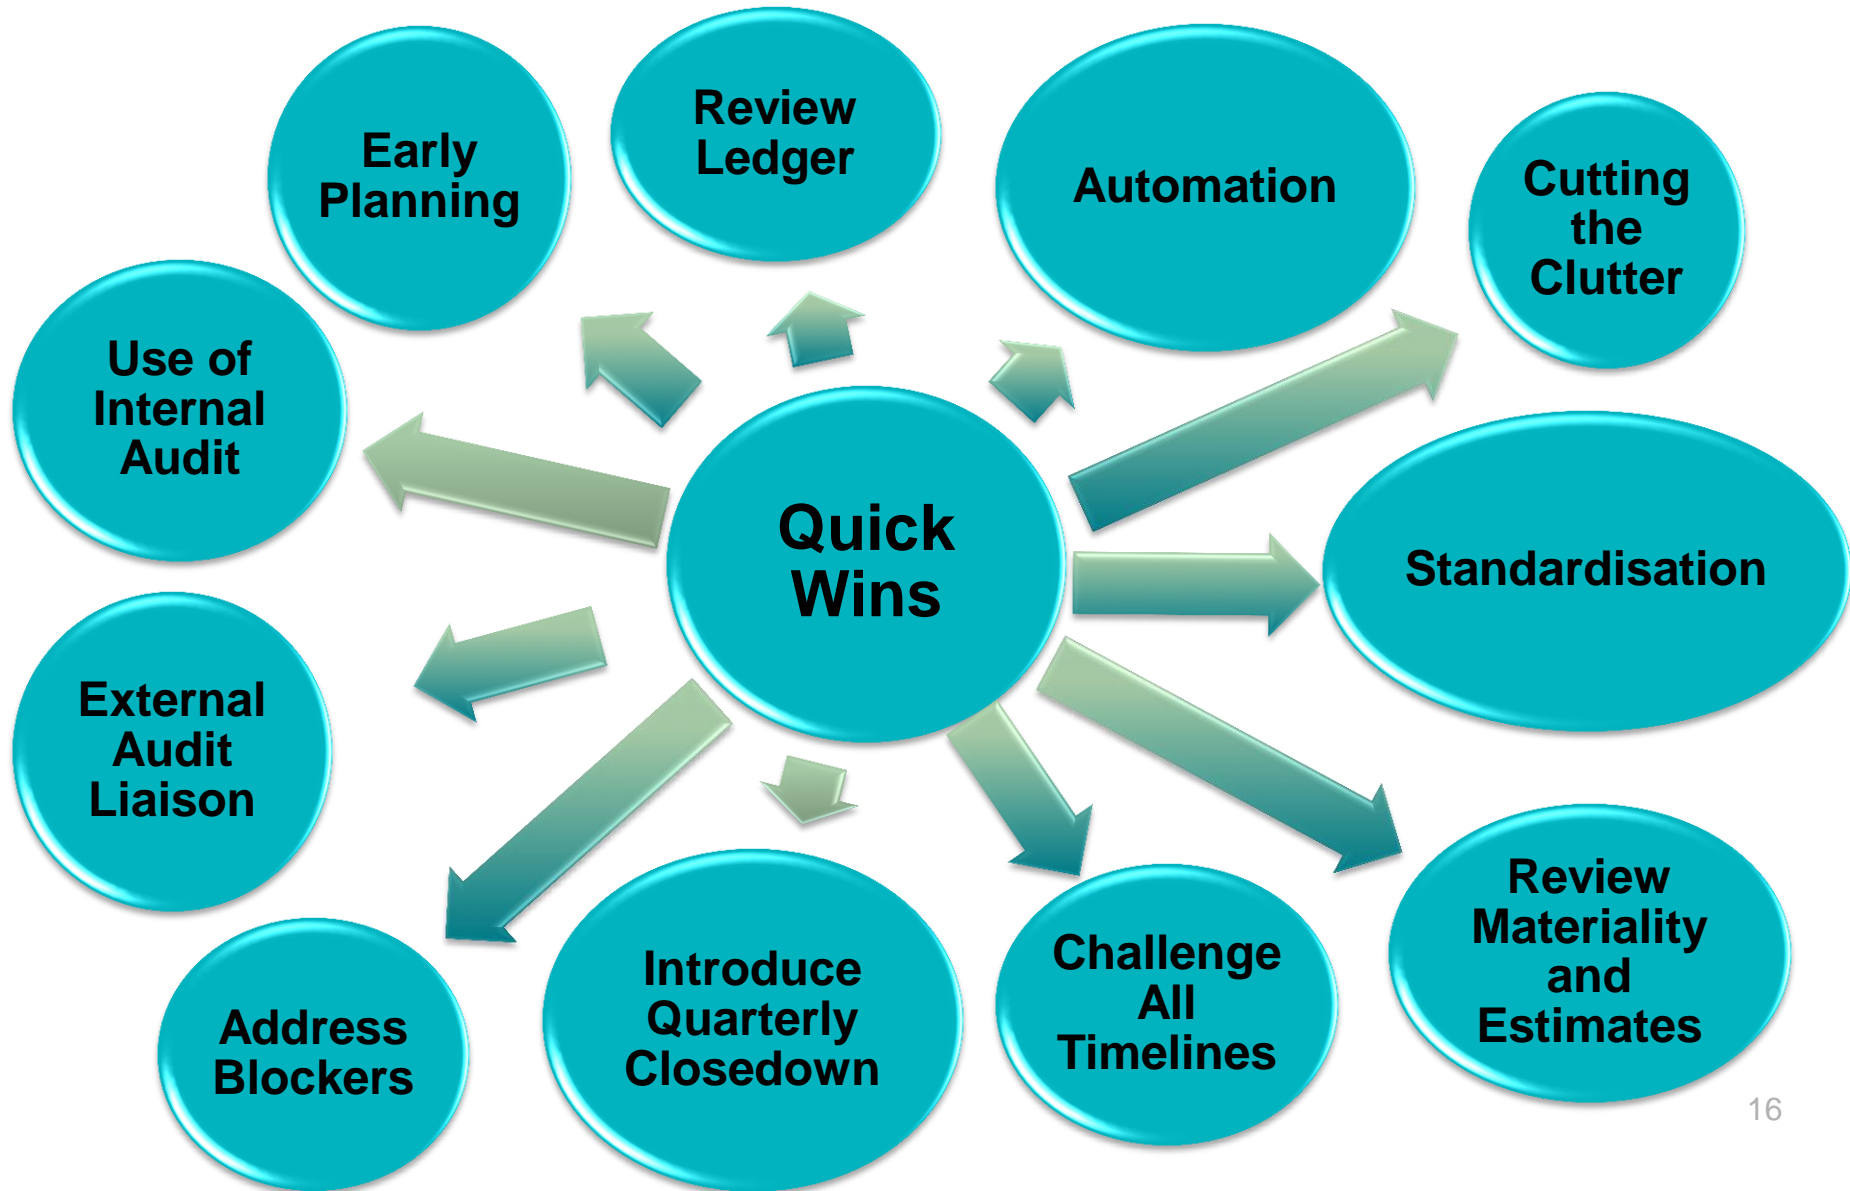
Quick Wins

Early Planning

Review Ledger

Automation

Cutting the Clutter

Use of Internal Audit

Standardisation

External Audit Liaison

Review Materiality and Estimates

Challenge All Timelines

Introduce Quarterly Closedown

Address Blockers

16